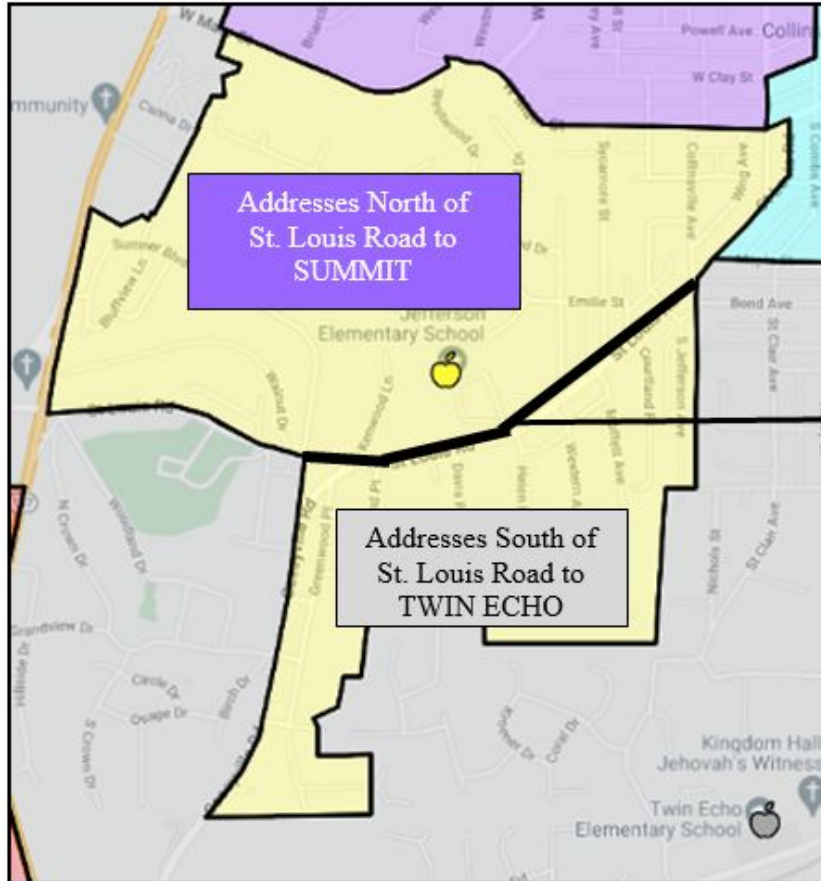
W Main St
Powell Ave
Collinsville
W Clay St
Community
Canna Dr
S Combs Ave
Sycamore St
Collinsville Ave
Ross Ave
Summer Breeze
Bluffview Ln
Addresses North of St. Louis Road to SUMMIT
Emilie St
Bond Ave
Jefferson Elementary School
St Clair Ave
S Jefferson Ave
Courtland Pl
Walnut Dr
Kenwood Ln
St Louis Rd
St Louis Rd
Davis Pl
Helen
Western Ave
Mayfield Ave
N Crown Dr
Woodland Dr
Greenwood Dr
Addresses South of St. Louis Road to TWIN ECHO
Nichols St
St Clair Ave
Grandview Dr
Hillside Dr
Circle Dr
Osage Dr
Birch Dr
S Crown Dr
Coral Dr
Kingdom Hall
Jehovah's Witness
Twin Echo Elementary School